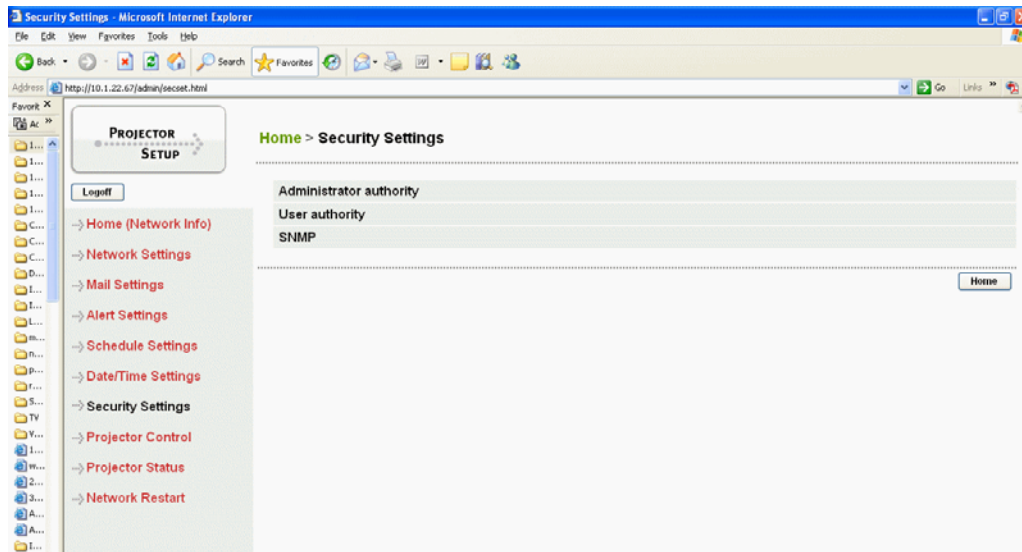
Security Settings - Microsoft Internet Explorer

File Edit View Favorites Tools Help

Back Search Favorites

Address http://10.1.22.67/admin/secset.html Go Links »

Favorit ×

Ac »

1...
1...
1...
1...
1...
C...
C...
C...
D...
I...
I...
L...
m...
n...
p...
r...
S...
TV
V...
1...
w...
2...
3...
A...
A...
I...

PROJECTOR SETUP

Logoff

Home (Network Info)

Network Settings

Mail Settings

Alert Settings

Schedule Settings

Date/Time Settings

Security Settings

Projector Control

Projector Status

Network Restart

Home > Security Settings

Administrator authority

User authority

SNMP

Home